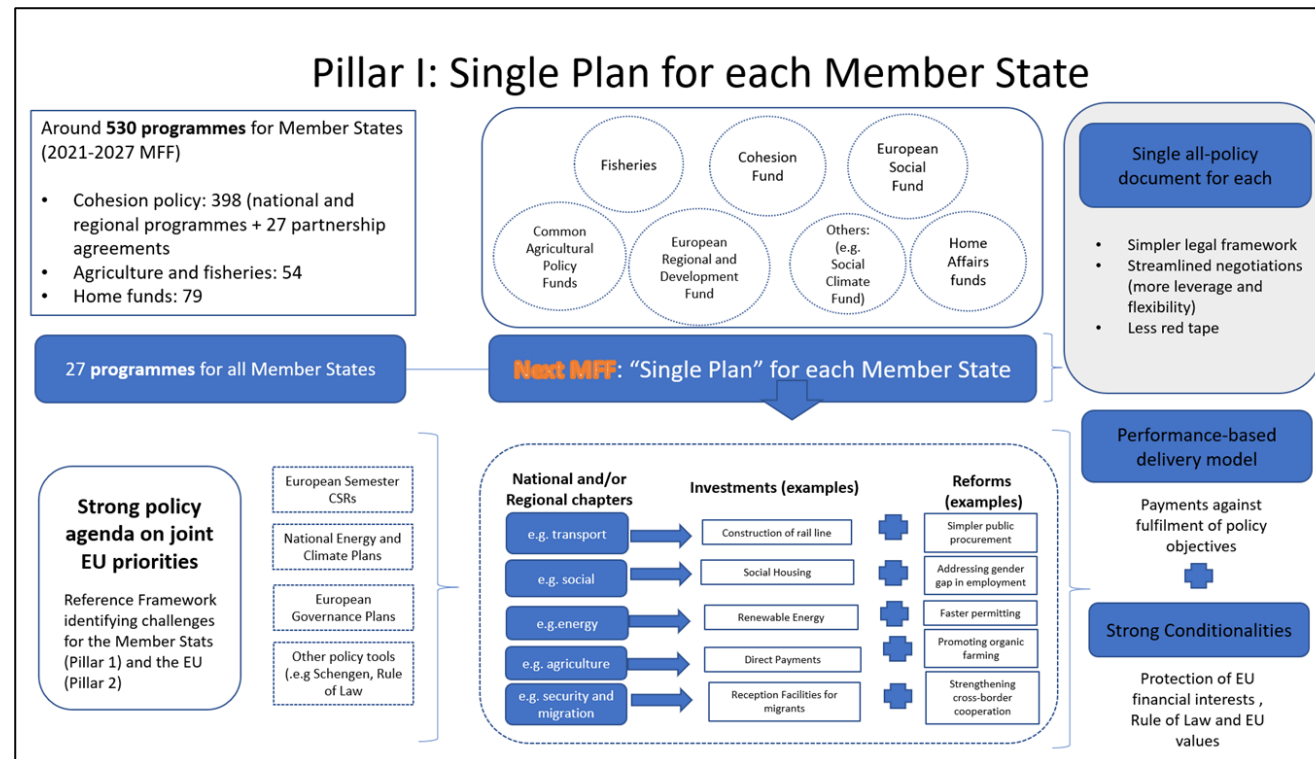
Pillar I: Single Plan for each Member State

Around **530 programmes** for Member States (2021-2027 MFF)

- Cohesion policy: 398 (national and regional programmes + 27 partnership agreements
- Agriculture and fisheries: 54
- Home funds: 79

Fisheries

Cohesion Fund

European Social Fund

Common Agricultural Policy Funds

European Regional and Development Fund

Others: (e.g. Social Climate Fund)

Home Affairs funds

Single all-policy document for each

- Simpler legal framework
- Streamlined negotiations (more leverage and flexibility)
- Less red tape

27 **programmes** for all Member States

Next MFF: "Single Plan" for each Member State

Strong policy agenda on joint EU priorities

Reference Framework identifying challenges for the Member Stats (Pillar 1) and the EU (Pillar 2)

European Semester CSRs

National Energy and Climate Plans

European Governance Plans

Other policy tools (.e.g Schengen, Rule of Law

National and/or Regional chapters

Investments (examples)

Reforms (examples)

e.g. transport

Construction of rail line

Simpler public procurement

e.g. social

Social Housing

Addressing gender gap in employment

e.g.energy

Renewable Energy

Faster permitting

e.g. agriculture

Direct Payments

Promoting organic farming

e.g. security and migration

Reception Facilities for migrants

Strengthening cross-border cooperation

Performance-based delivery model

Payments against fulfilment of policy objectives

Strong Conditionalities

Protection of EU financial interests , Rule of Law and EU values